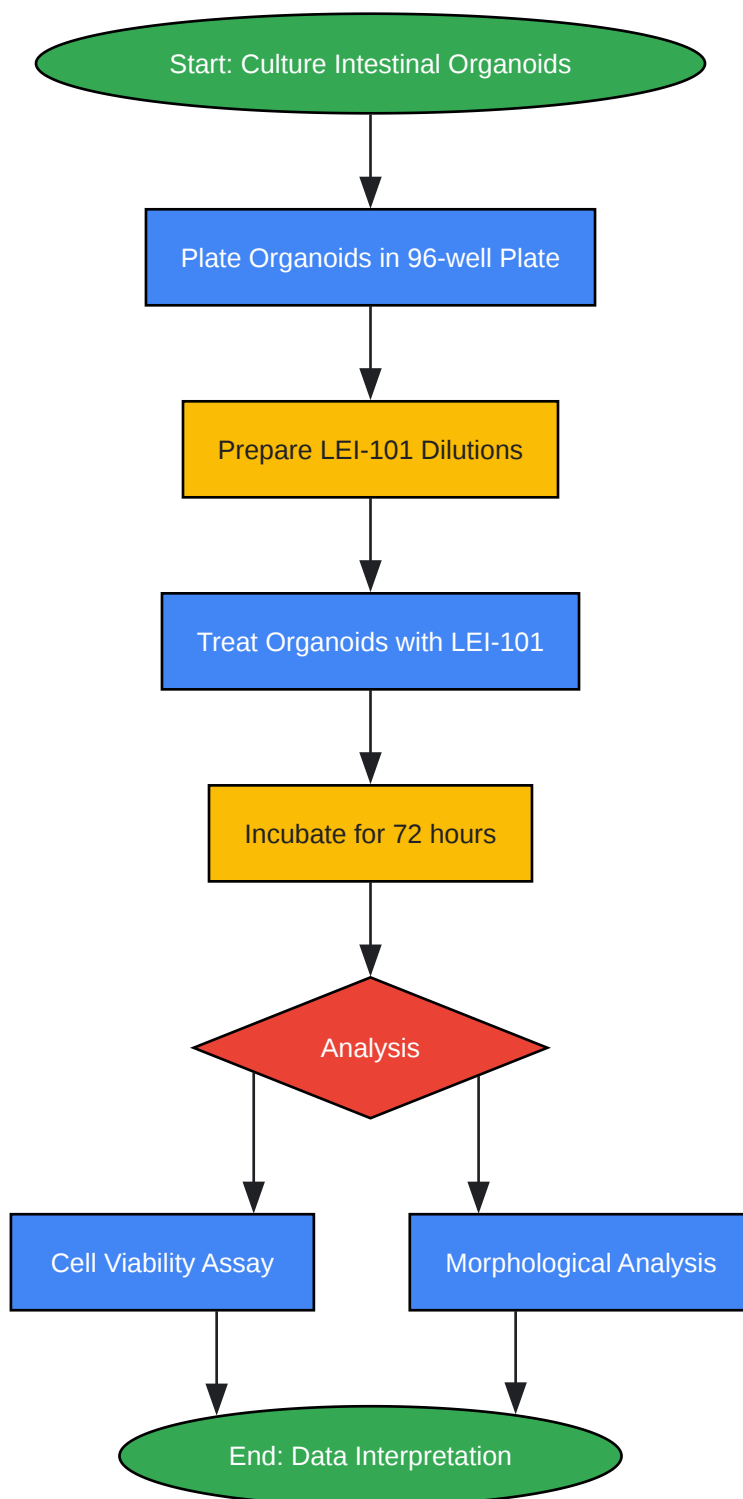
Start: Culture Intestinal Organoids

Plate Organoids in 96-well Plate

Prepare LEI-101 Dilutions

Treat Organoids with LEI-101

Incubate for 72 hours

Analysis

Cell Viability Assay

Morphological Analysis

End: Data Interpretation